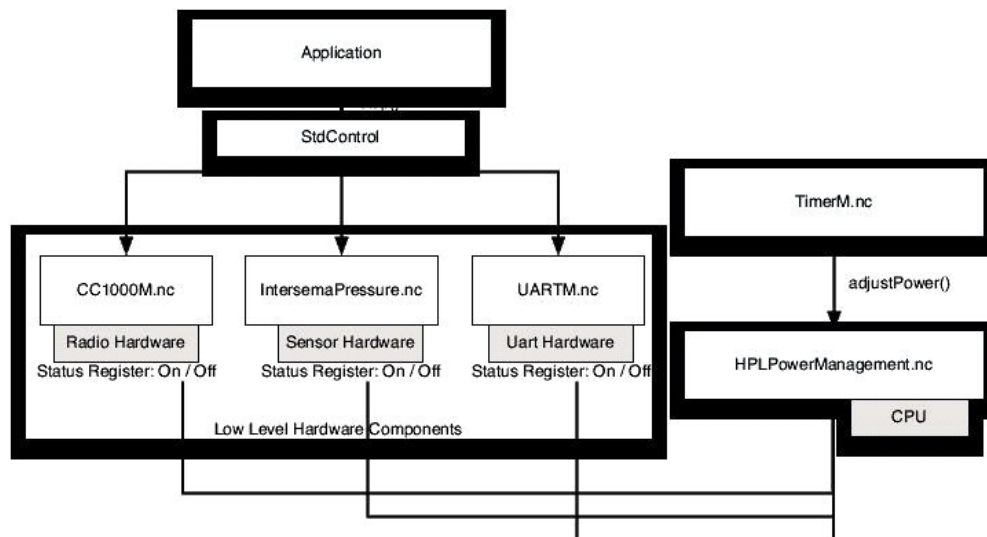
Application

StdControl

TimerM.nc

adjustPower()

CC1000M.nc

Radio Hardware

Status Register: On / Off

IntersemaPressure.nc

Sensor Hardware

Status Register: On / Off

UARTM.nc

Uart Hardware

Status Register: On / Off

HPLPowerManagement.nc

CPU

Low Level Hardware Components